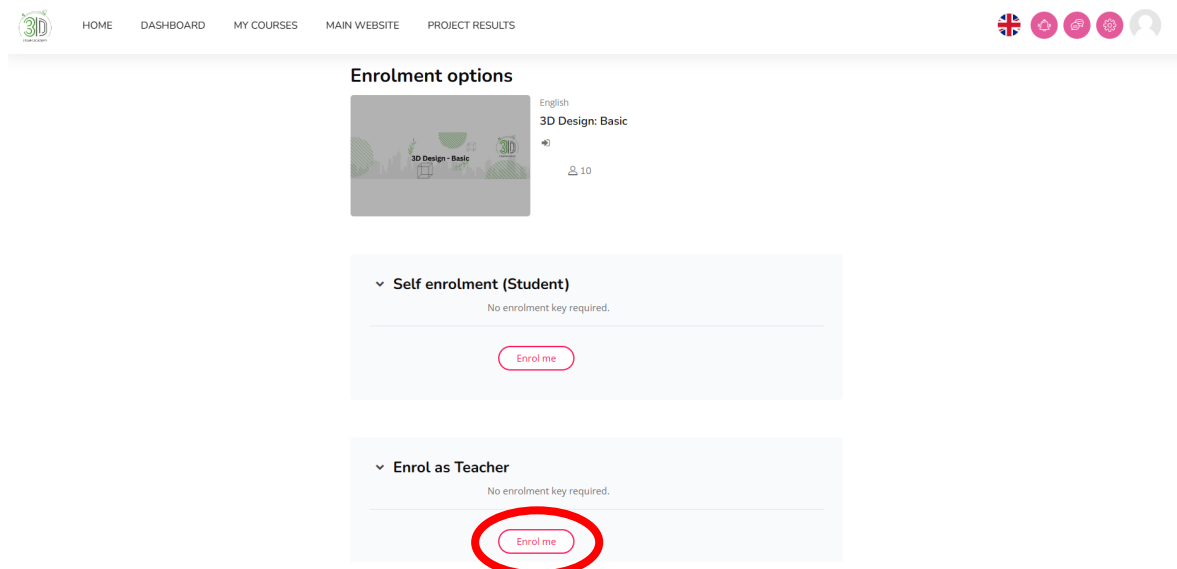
3D

HOME DASHBOARD MY COURSES MAIN WEBSITE PROJECT RESULTS

Enrolment options

3D Design - Basic

English
3D Design: Basic

10

Self enrolment (Student)
No enrolment key required.

Enrol me

Enrol as Teacher
No enrolment key required.

Enrol me